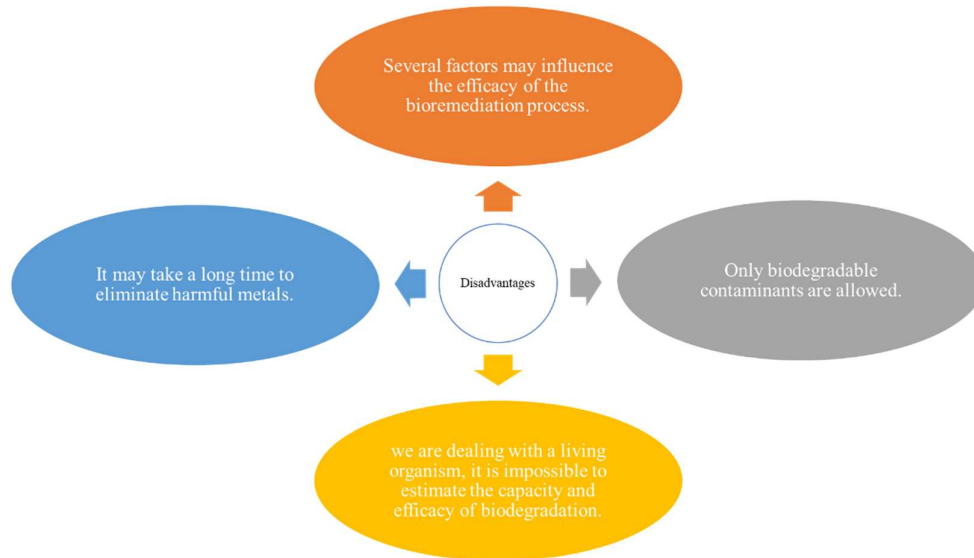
Several factors may influence the efficacy of the bioremediation process.

It may take a long time to eliminate harmful metals.

Disadvantages

Only biodegradable contaminants are allowed.

we are dealing with a living organism, it is impossible to estimate the capacity and efficacy of biodegradation.